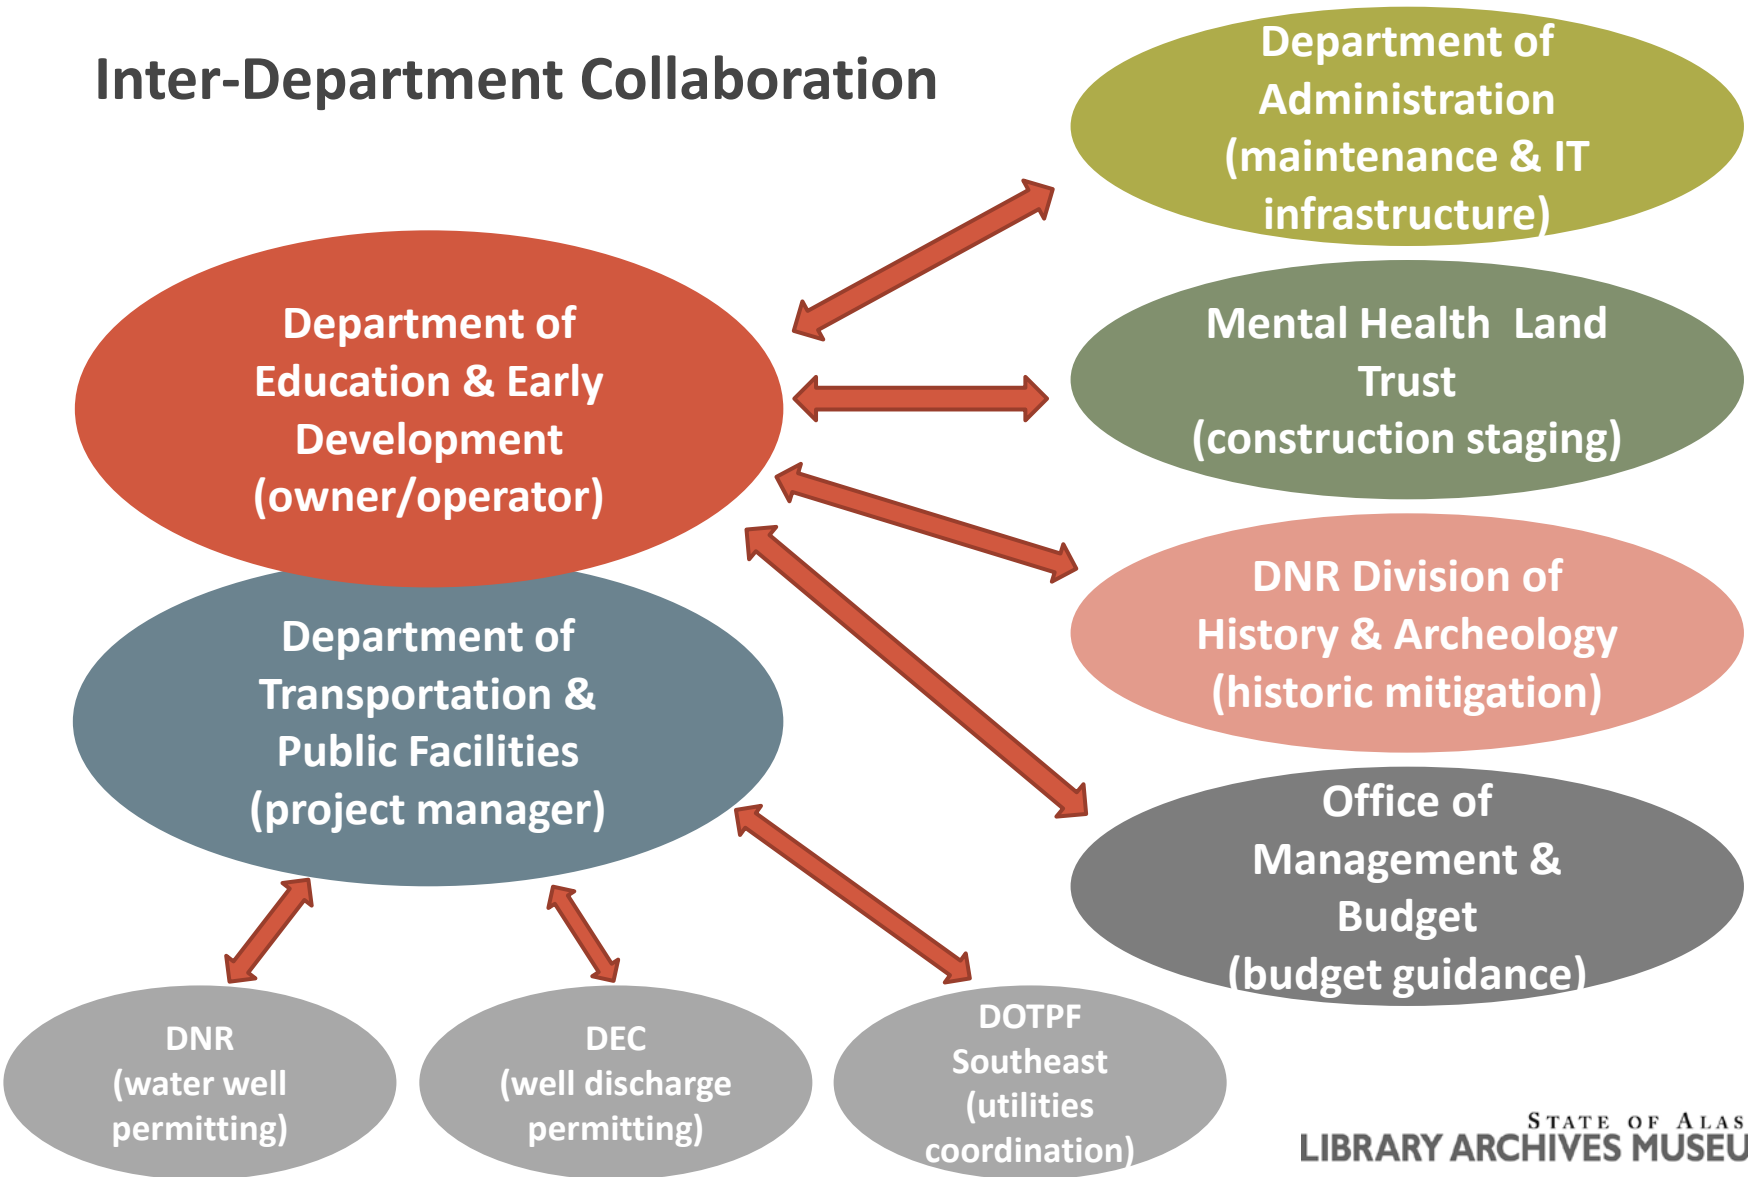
Inter-Department Collaboration

Department of Education & Early Development (owner/operator)

Department of Administration (maintenance & IT infrastructure)

Mental Health Land Trust (construction staging)

DNR Division of History & Archeology (historic mitigation)

Office of Management & Budget (budget guidance)

Department of Transportation & Public Facilities (project manager)

DNR (water well permitting)

DEC (well discharge permitting)

DOTPF Southeast (utilities coordination)

STATE OF ALAS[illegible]
LIBRARY ARCHIVES MUSEU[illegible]